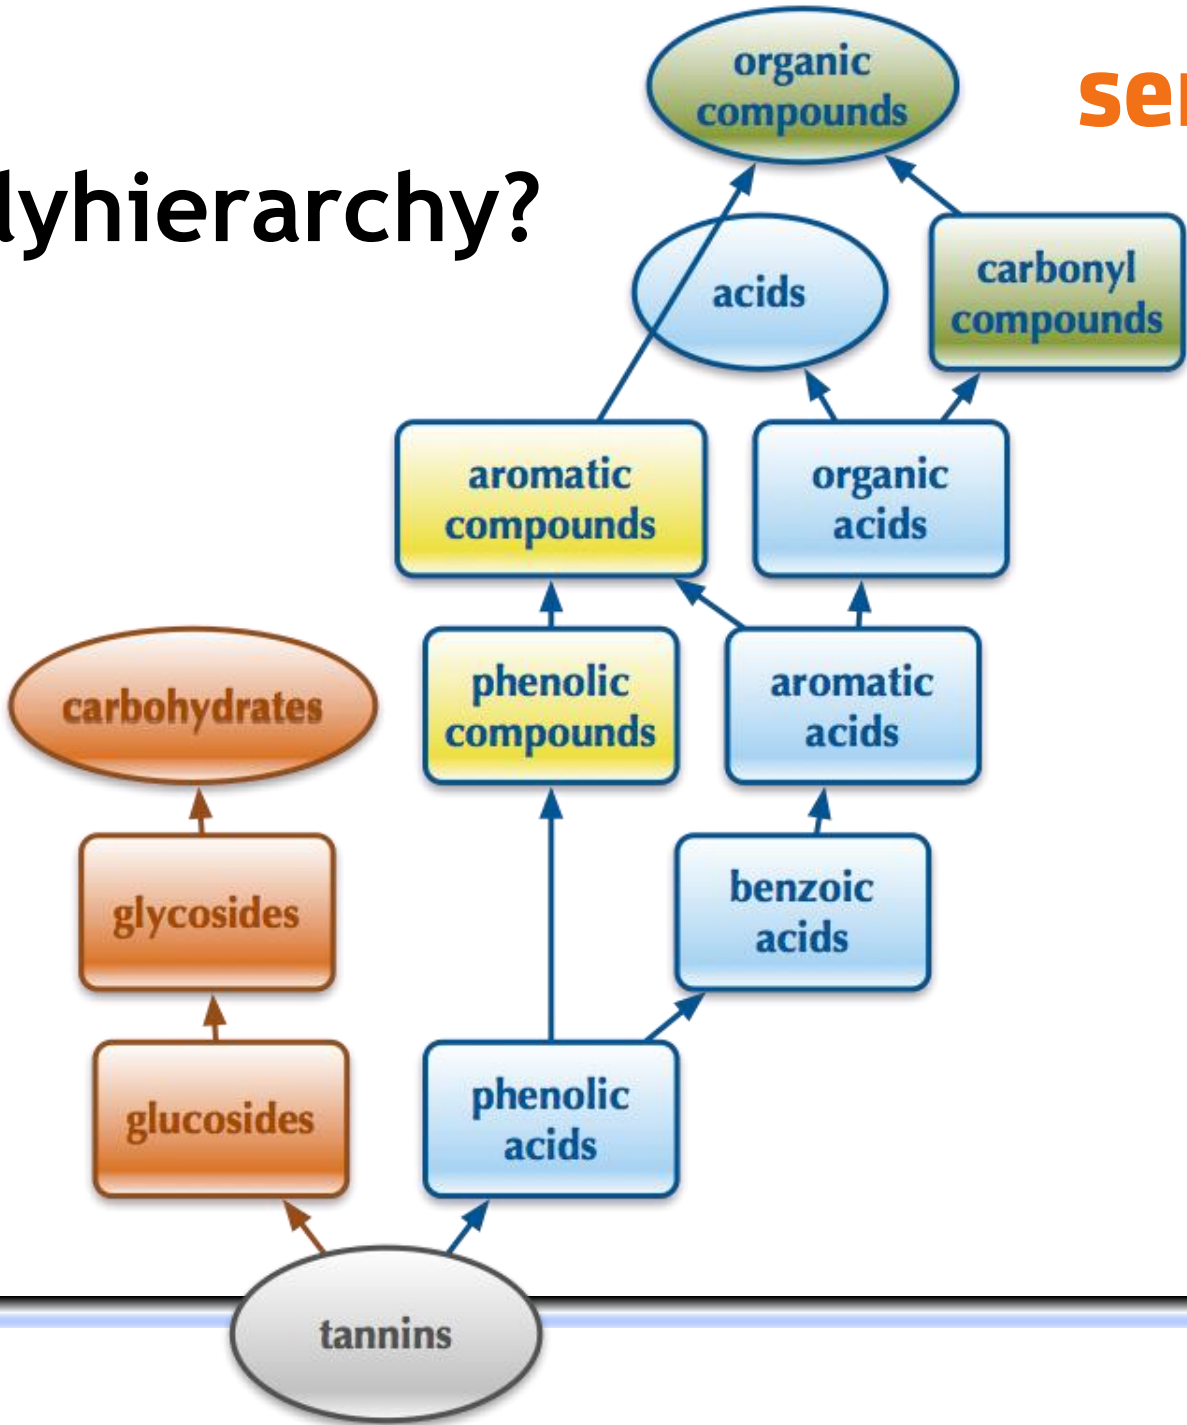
lyhierarchy?

se

organic compounds

acids

carbonyl compounds

aromatic compounds

organic acids

carbohydrates

phenolic compounds

aromatic acids

glycosides

benzoic acids

glucosides

phenolic acids

tannins